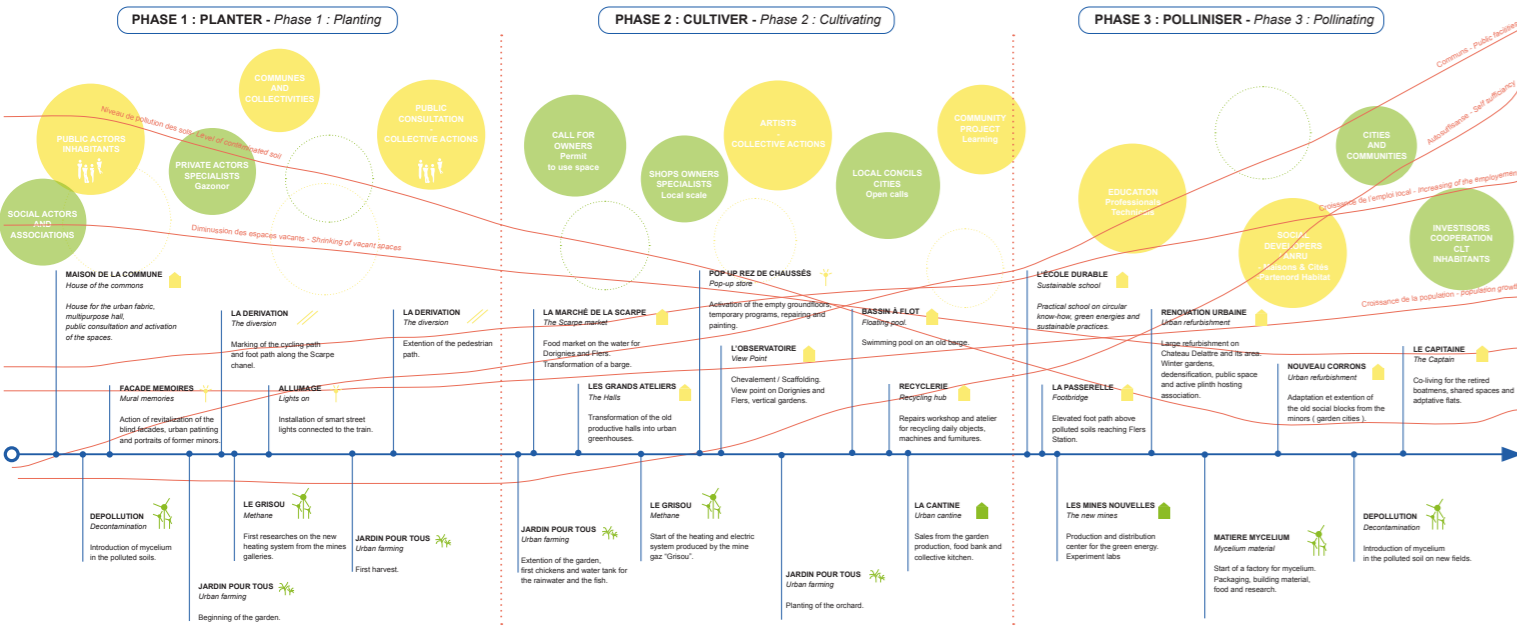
PHASE 1 : PLANTER - Phase 1 : Planting

PHASE 2 : CULTIVER - Phase 2 : Cultivating

PHASE 3 : POLLINISER - Phase 3 : Pollinating

COMMUNES AND COLLECTIVITIES

PUBLIC ACTORS INHABITANTS

PRIVATE ACTORS SPECIALISTS Gazonor

PUBLIC CONSULTATION - COLLECTIVE ACTIONS

SOCIAL ACTORS AND ASSOCIATIONS

Niveau de pollution des sols - Level of contaminated soil

Diminussion des espaces vacants - Shrinking of vacant spaces

CALL FOR OWNERS Permit to use space

SHOPS OWNERS SPECIALISTS Local scale

ARTISTS - COLLECTIVE ACTIONS

LOCAL CONCILS CITIES Open calls

COMMUNITY PROJECT Learning

EDUCATION Professionals Technicians

CITIES AND COMMUNITIES

SOCIAL DEVELOPERS ANRU Maisons & Cités Partenord Habitat

INVESTISORS COOPERATION CLT INHABITANTS

Communs - Public facilities

Autosuffisance - Self sufficiency

Croissance de l'emploi local - Increasing of the employement

Croissance de la population - population growth

MAISON DE LA COMMUNE
House of the commons
House for the urban fabric, multipurpose hall, public consultation and activation of the spaces.

LA DERIVATION
The diversion
Marking of the cycling path and foot path along the Scarpe chanel.

LA DERIVATION
The diversion
Extention of the pedestrian path.

FACADE MEMOIRES
Mural memories
Action of revitalization of the blind facades, urban patinting and portraits of former minors.

ALLUMAGE
Lights on
Installation of smart street lights connected to the train.

LA MARCHÉ DE LA SCARPE
The Scarpe market
Food market on the water for Dorignies and Flers. Transformation of a barge.

POP UP REZ DE CHAUSSÉS
Pop-up store
Activation of the empty groundfloors, temporary programs, repairing and painting.

L'OBSERVATOIRE
View Point
Chevalement / Scaffolding. View point on Dorignies and Flers, vertical gardens.

LES GRANDS ATELIERS
The Halls
Transformation of the old productive halls into urban greenhouses.

BASSIN À FLOT
Floating pool
Swimming pool on an old barge.

RECYCLERIE
Recycling hub
Repairs workshop and atelier for recycling daily objects, machines and furnitures.

L'ÉCOLE DURABLE
Sustainable school
Practical school on circular know-how, green energies and sustainable practices.

RENOVATION URBAINE
Urban refurbishment
Large refurbishment on Chateau Delattre and its area. Winter gardens, dedensification, public space and active plinth hosting association.

LA PASSERELLE
Footbridge
Elevated foot path above polluted soils reaching Flers Station.

NOUVEAU CORRONS
Urban refurbishment
Adaptation et extention of the old social blocks from the minors ( garden cities ).

LE CAPITAINE
The Captain
Co-living for the retired boatmens, shared spaces and adptative flats.

DEPOLLUTION
Decontamination
Introduction of mycelium in the polluted soils.

LE GRISOU
Methane
First researches on the new heating system from the mines galleries.

JARDIN POUR TOUS
Urban farming
First harvest.

JARDIN POUR TOUS
Urban farming
Beginning of the garden.

JARDIN POUR TOUS
Urban farming
Extention of the garden, first chickens and water tank for the rainwater and the fish.

LE GRISOU
Methane
Start of the heating and electric system produced by the mine gaz "Grisou".

JARDIN POUR TOUS
Urban farming
Planting of the orchard.

LA CANTINE
Urban cantine
Sales from the garden production, food bank and collective kitchen.

LES MINES NOUVELLES
The new mines
Production and distribution center for the green energy. Experiment labs

MATIERE MYCELIUM
Mycelium material
Start of a factory for mycelium. Packaging, building material, food and research.

DEPOLLUTION
Decontamination
Introduction of mycelium in the polluted soil on new fields.